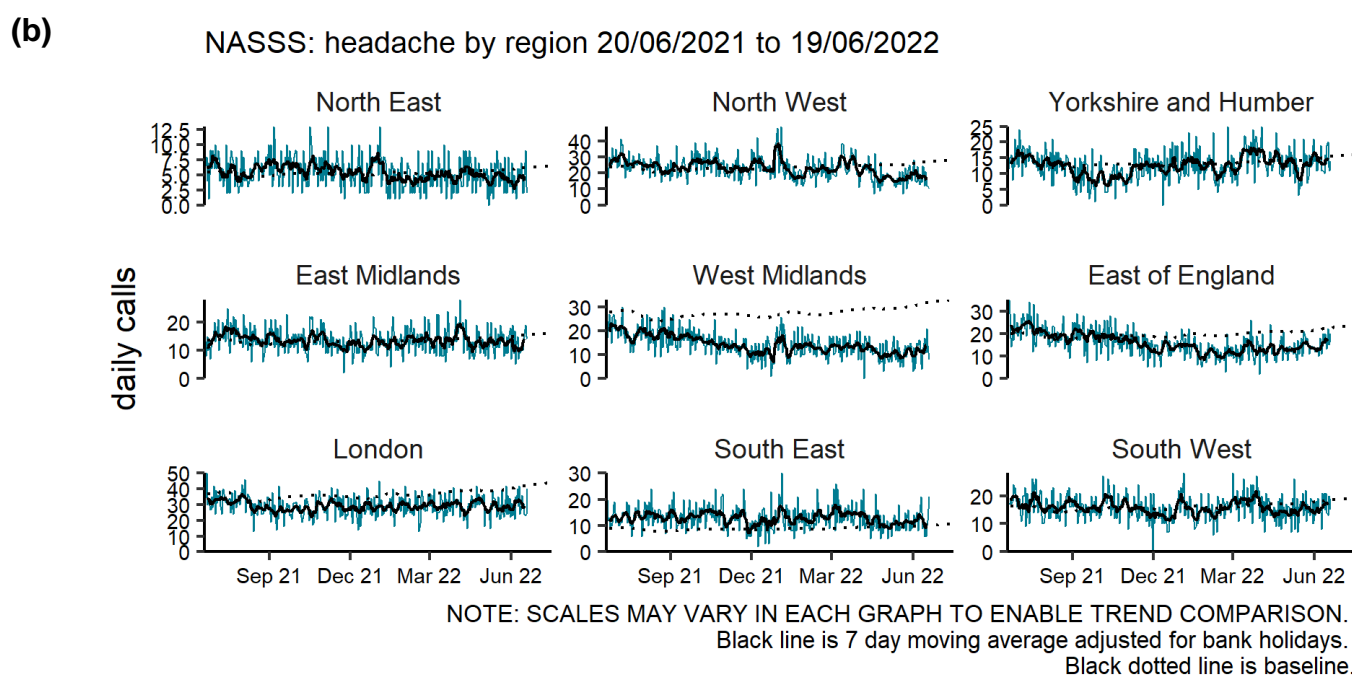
(b)

NASSS: headache by region 20/06/2021 to 19/06/2022

daily calls

North East
12.5
10.0
7.5
5.0
2.5
0.0

North West
40
30
20
10
0

Yorkshire and Humber
25
20
15
10
5
0

East Midlands
20
10
0

West Midlands
30
20
10
0

East of England
30
20
10
0

London
50
40
30
20
10
0

South East
30
20
10
0

South West
20
10
0

Sep 21 Dec 21 Mar 22 Jun 22

Sep 21 Dec 21 Mar 22 Jun 22

Sep 21 Dec 21 Mar 22 Jun 22

NOTE: SCALES MAY VARY IN EACH GRAPH TO ENABLE TREND COMPARISON.
Black line is 7 day moving average adjusted for bank holidays.
Black dotted line is baseline.